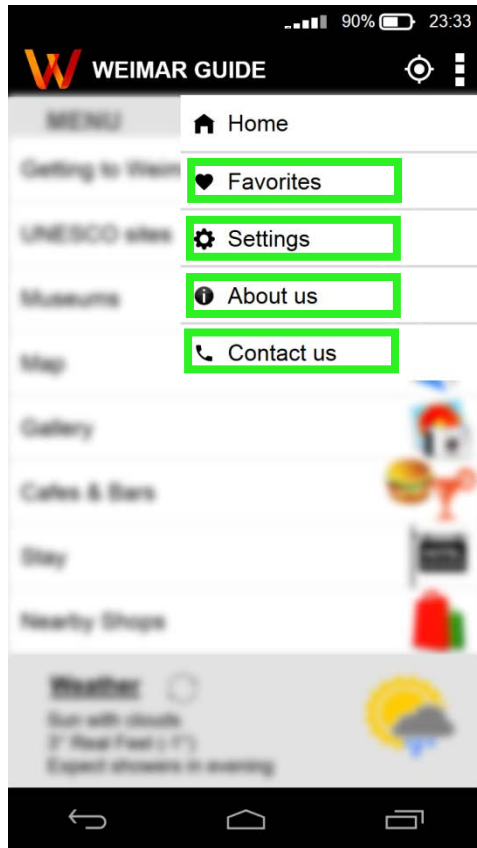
90% 23:33

WEIMAR GUIDE

MENU

Getting to Weim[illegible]

UNESCO sites

Museums

Map

Gallery

Cafes & Bars

Stay

Nearby Shops

Weather

Sun with clouds
3° Real Feel (-1°)
Expect showers in evening

Home

Favorites

Settings

About us

Contact us